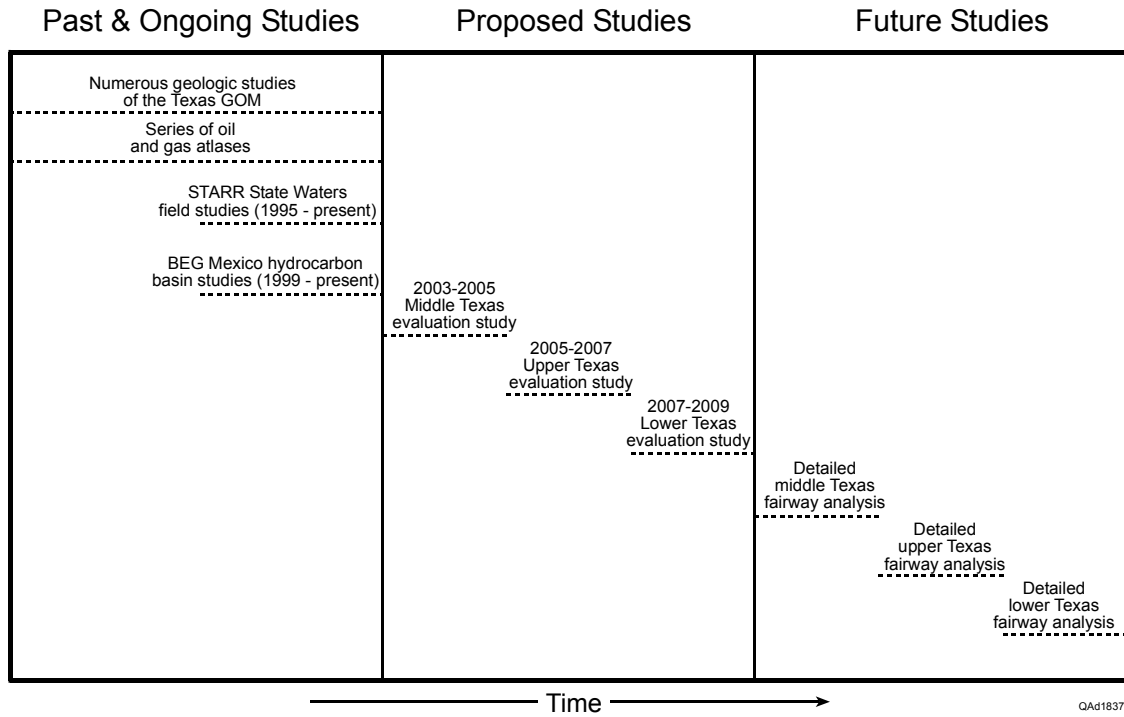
Past & Ongoing Studies

Proposed Studies

Future Studies

Numerous geologic studies of the Texas GOM

Series of oil and gas atlases

STARR State Waters field studies (1995 - present)

BEG Mexico hydrocarbon basin studies (1999 - present)

2003-2005 Middle Texas evaluation study

2005-2007 Upper Texas evaluation study

2007-2009 Lower Texas evaluation study

Detailed middle Texas fairway analysis

Detailed upper Texas fairway analysis

Detailed lower Texas fairway analysis

Time

QAd1837